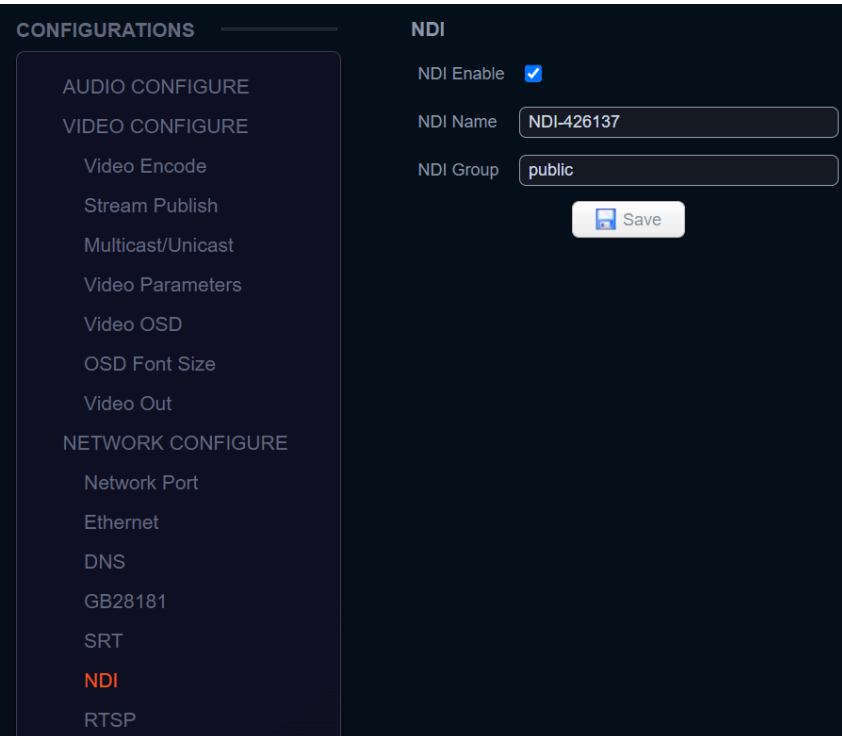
CONFIGURATIONS

AUDIO CONFIGURE
VIDEO CONFIGURE
Video Encode
Stream Publish
Multicast/Unicast
Video Parameters
Video OSD
OSD Font Size
Video Out
NETWORK CONFIGURE
Network Port
Ethernet
DNS
GB28181
SRT
NDI
RTSP

NDI

NDI Enable

NDI Name NDI-426137

NDI Group public

Save